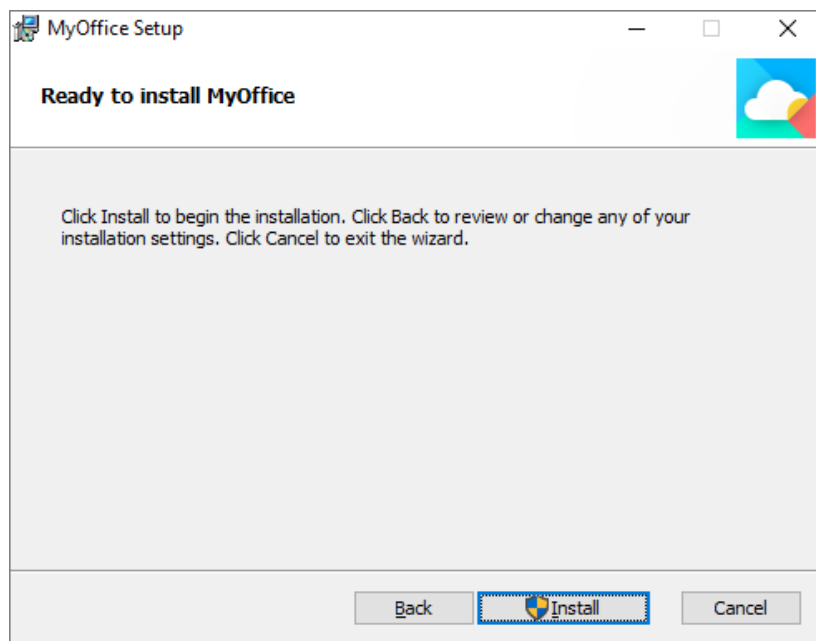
MyOffice Setup

Ready to install MyOffice

Click Install to begin the installation. Click Back to review or change any of your installation settings. Click Cancel to exit the wizard.

Back Install Cancel